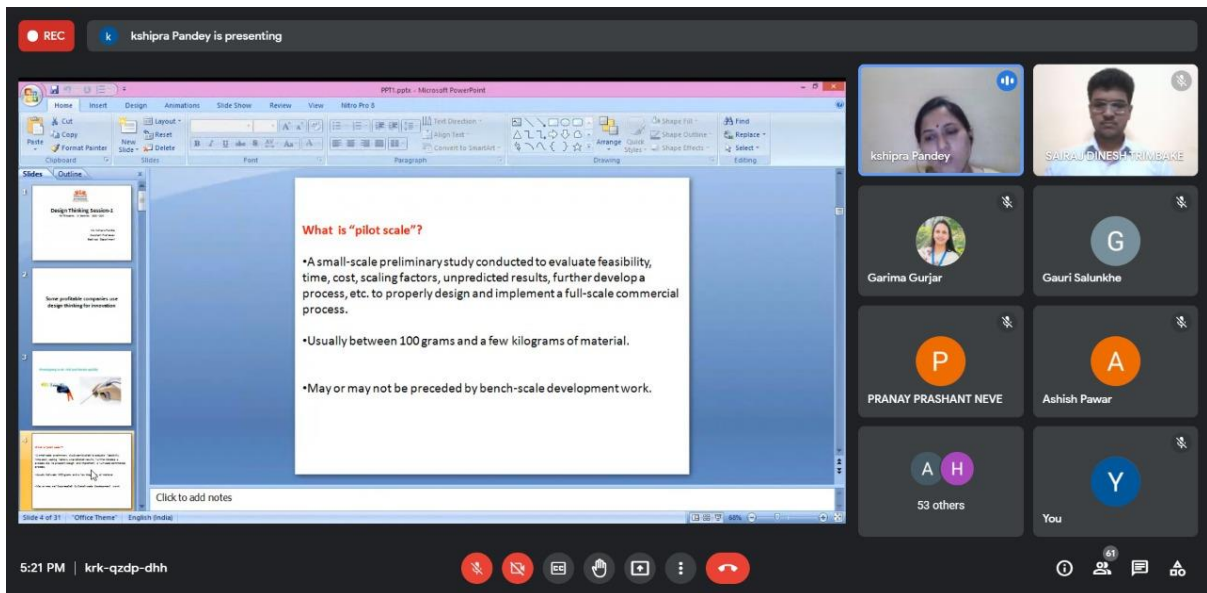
REC

k kshipra Pandey is presenting

PPT1.pptx - Microsoft PowerPoint

Home Insert Design Animations Slide Show Review View Nitro Pro 8

Cut Copy Format Painter Paste Clipboard New Slide Layout Reset Delete Slides Font Paragraph Text Direction Align Text Convert to SmartArt Drawing Arrange Quick Styles Shape Fill Shape Outline Shape Effects Find Replace Select Editing

Slides Outline

1 Design Thinking Session-2

2 Some profitable companies use design thinking for innovation

3

4

What is "pilot scale"?

•A small-scale preliminary study conducted to evaluate feasibility, time, cost, scaling factors, unpredicted results, further develop a process, etc. to properly design and implement a full-scale commercial process.

•Usually between 100 grams and a few kilograms of material.

•May or may not be preceded by bench-scale development work.

Click to add notes

Slide 4 of 31 "Office Theme" English (India) 68%

kshipra Pandey
SAIRAJ DINESH TRIMBAKE
Garima Gurjar
G Gauri Salunkhe
P PRANAY PRASHANT NEVE
A Ashish Pawar
A H 53 others
Y You

5:21 PM | krk-qzdp-dhh

61